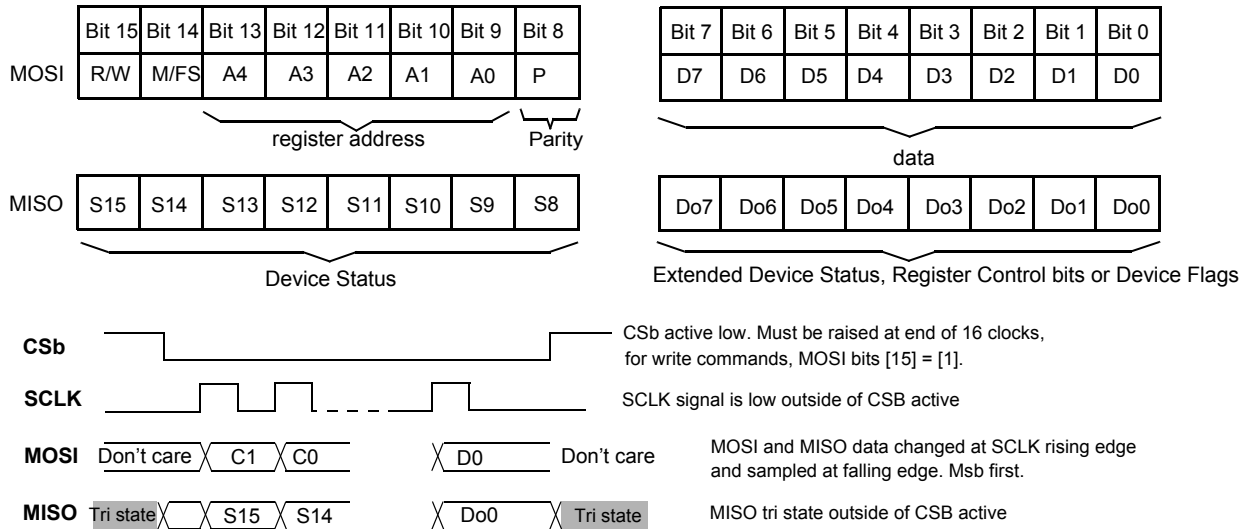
| | Bit 15 | Bit 14 | Bit 13 | Bit 12 | Bit 11 | Bit 10 | Bit 9 | Bit 8 |
|---|---|---|---|---|---|---|---|---|
| MOSI | R/W | M/FS | A4 | A3 | A2 | A1 | A0 | P |

register address

Parity

| Bit 7 | Bit 6 | Bit 5 | Bit 4 | Bit 3 | Bit 2 | Bit 1 | Bit 0 |
|---|---|---|---|---|---|---|---|
| D7 | D6 | D5 | D4 | D3 | D2 | D1 | D0 |

data

| MISO | S15 | S14 | S13 | S12 | S11 | S10 | S9 | S8 |
|---|---|---|---|---|---|---|---|---|

Device Status

| Do7 | Do6 | Do5 | Do4 | Do3 | Do2 | Do1 | Do0 |
|---|---|---|---|---|---|---|---|

Extended Device Status, Register Control bits or Device Flags

CSb

CSb active low. Must be raised at end of 16 clocks, for write commands, MOSI bits [15] = [1].

SCLK

SCLK signal is low outside of CSB active

MOSI Don't care C1 C0 D0 Don't care

MOSI and MISO data changed at SCLK rising edge and sampled at falling edge. Msb first.

MISO Tri state S15 S14 Do0 Tri state

MISO tri state outside of CSB active